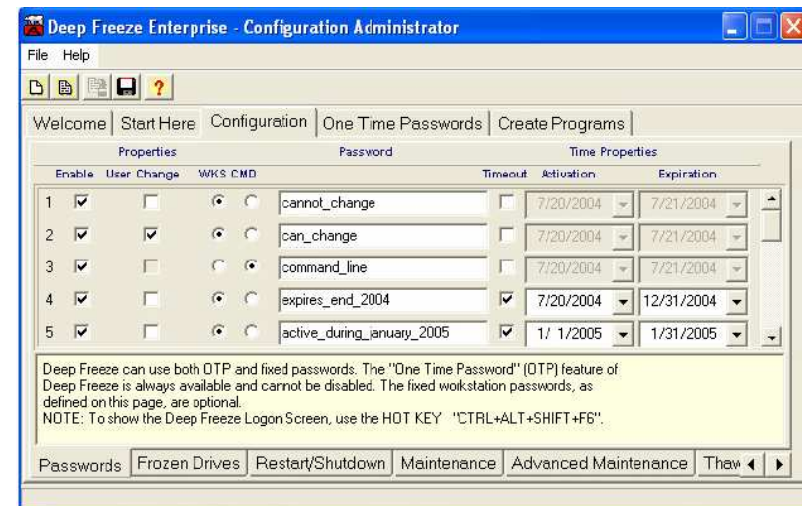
Deep Freeze Enterprise - Configuration Administrator

File Help

?

Welcome | Start Here | Configuration | One Time Passwords | Create Programs

| | Properties | | | | Password | | Time Properties | |
|---|---|---|---|---|---|---|---|---|
| | Enable | User Change | WKS | CMD | | Timeout | Activation | Expiration |
| 1 | ☑ | ☐ | ◉ | ○ | cannot_change | ☐ | 7/20/2004 | 7/21/2004 |
| 2 | ☑ | ☑ | ◉ | ○ | can_change | ☐ | 7/20/2004 | 7/21/2004 |
| 3 | ☑ | ☐ | ○ | ◉ | command_line | ☐ | 7/20/2004 | 7/21/2004 |
| 4 | ☑ | ☐ | ◉ | ○ | expires_end_2004 | ☑ | 7/20/2004 | 12/31/2004 |
| 5 | ☑ | ☐ | ◉ | ○ | active_during_january_2005 | ☑ | 1/ 1/2005 | 1/31/2005 |

Deep Freeze can use both OTP and fixed passwords. The "One Time Password" (OTP) feature of Deep Freeze is always available and cannot be disabled. The fixed workstation passwords, as defined on this page, are optional.
NOTE: To show the Deep Freeze Logon Screen, use the HOT KEY "CTRL+ALT+SHIFT+F6".

Passwords | Frozen Drives | Restart/Shutdown | Maintenance | Advanced Maintenance | Thaw